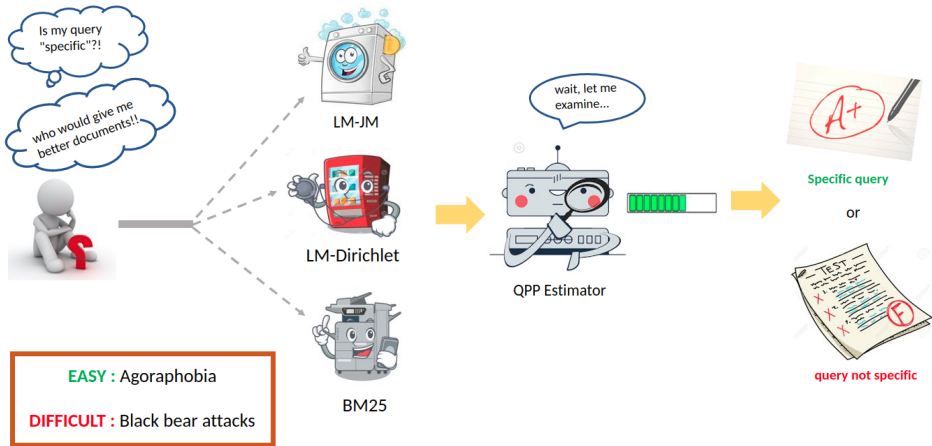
Is my query "specific"?!

who would give me better documents!!

LM-JM

LM-Dirichlet

BM25

wait, let me examine...

QPP Estimator

A+

Specific query

or

TEST

F

query not specific

EASY : Agoraphobia

DIFFICULT : Black bear attacks